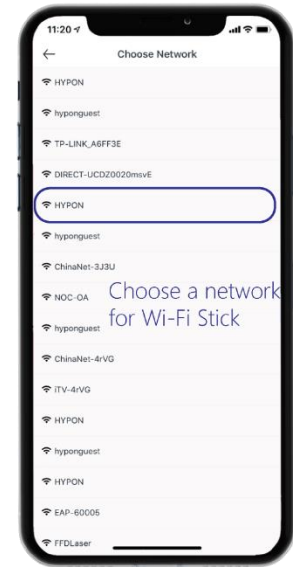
11:20

Choose Network

HYPON

hyponguest

TP-LINK_A6FF3E

DIRECT-UCDZ0020msvE

HYPON

hyponguest

ChinaNet-3J3U

NOC-OA

Choose a network for Wi-Fi Stick

hyponguest

ChinaNet-4rVG

iTV-4rVG

HYPON

hyponguest

HYPON

EAP-60005

FFDLaser